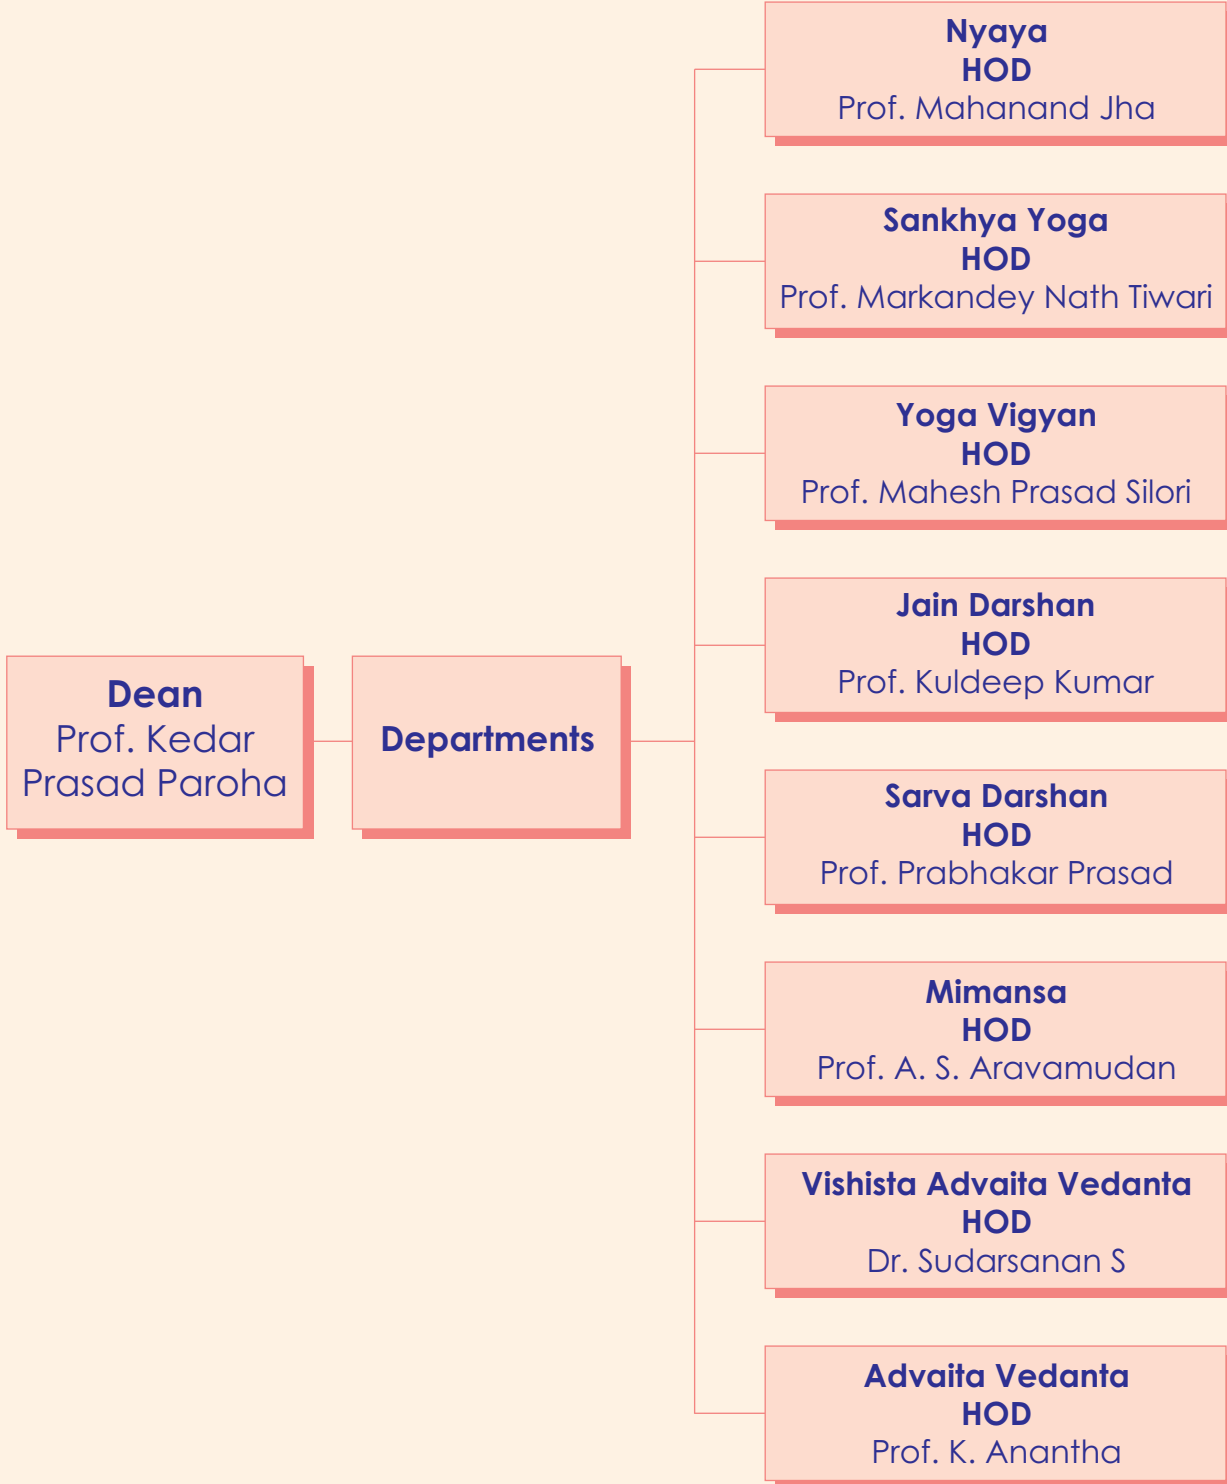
Dean
Prof. Kedar Prasad Paroha

Departments

Nyaya
HOD
Prof. Mahanand Jha

Sankhya Yoga
HOD
Prof. Markandey Nath Tiwari

Yoga Vigyan
HOD
Prof. Mahesh Prasad Silori

Jain Darshan
HOD
Prof. Kuldeep Kumar

Sarva Darshan
HOD
Prof. Prabhakar Prasad

Mimansa
HOD
Prof. A. S. Aravamudan

Vishista Advaita Vedanta
HOD
Dr. Sudarsanan S

Advaita Vedanta
HOD
Prof. K. Anantha